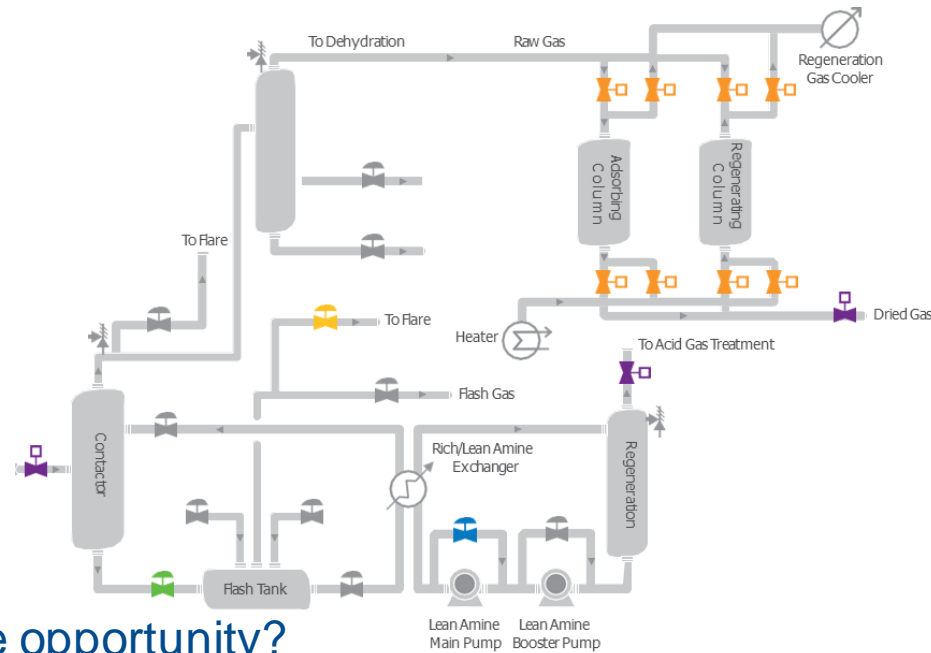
To Dehydration

Raw Gas

Regeneration Gas Cooler

Adsorbing Column

Regenerating Column

To Flare

To Flare

Heater

Dried Gas

To Acid Gas Treatment

Flash Gas

Rich/Lean Amine Exchanger

Contactor

Regeneration

Flash Tank

Lean Amine Main Pump

Lean Amine Booster Pump

e opportunity?